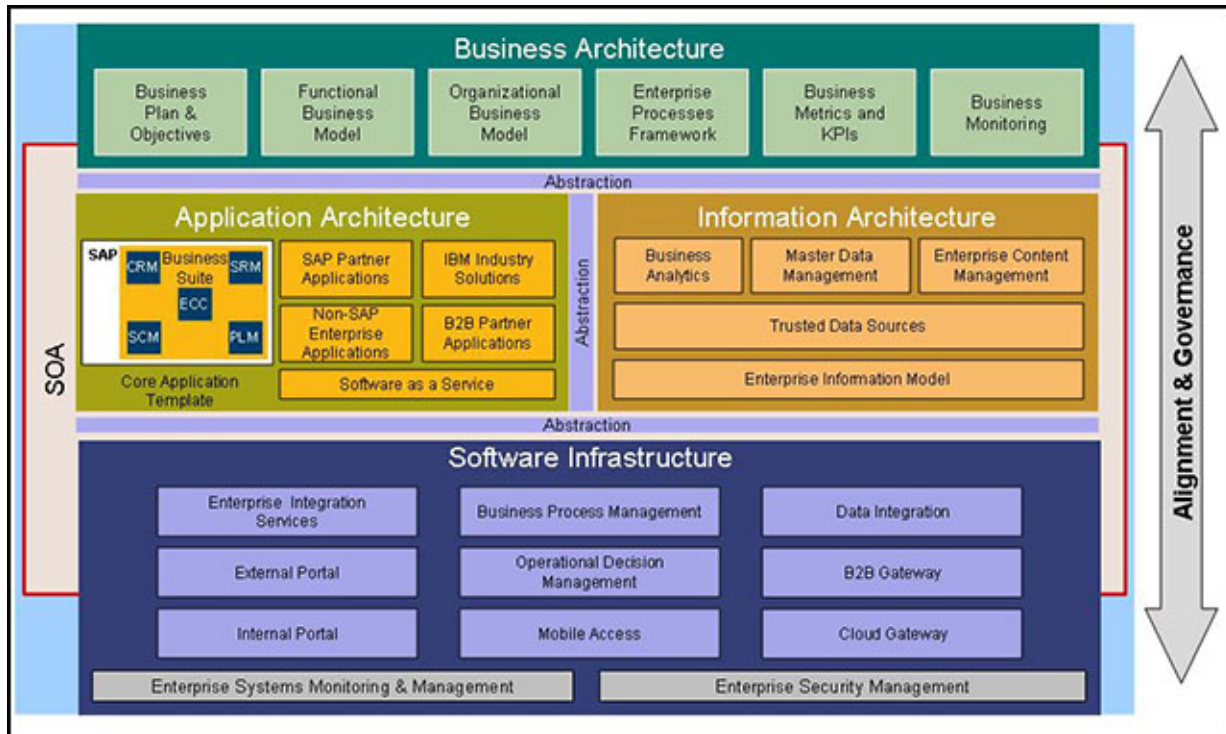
Business Architecture

Business Plan & Objectives

Functional Business Model

Organizational Business Model

Enterprise Processes Framework

Business Metrics and KPIs

Business Monitoring

Abstraction

Application Architecture

SAP

CRM

Business Suite

SRM

ECC

SCM

PLM

Core Application Template

SAP Partner Applications

IBM Industry Solutions

Non-SAP Enterprise Applications

B2B Partner Applications

Software as a Service

Abstraction

Information Architecture

Business Analytics

Master Data Management

Enterprise Content Management

Trusted Data Sources

Enterprise Information Model

Abstraction

SOA

Software Infrastructure

Enterprise Integration Services

Business Process Management

Data Integration

External Portal

Operational Decision Management

B2B Gateway

Internal Portal

Mobile Access

Cloud Gateway

Enterprise Systems Monitoring & Management

Enterprise Security Management

Alignment & Governance